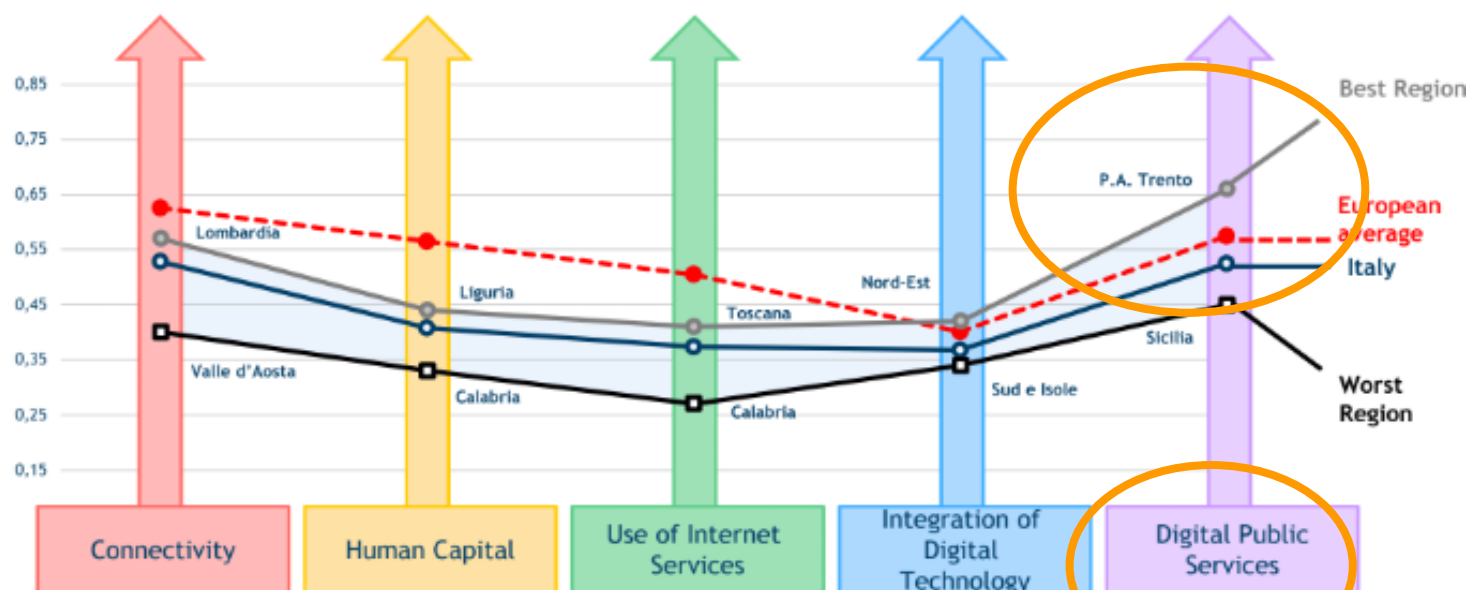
0,85
0,75
0,65
0,55
0,45
0,35
0,25
0,15

Best Region
P.A. Trento
European average
Italy
Worst Region

Lombardia
Valle d'Aosta
Liguria
Calabria
Toscana
Calabria
Nord-Est
Sud e Isole
Sicilia

Connectivity
Human Capital
Use of Internet Services
Integration of Digital Technology
Digital Public Services